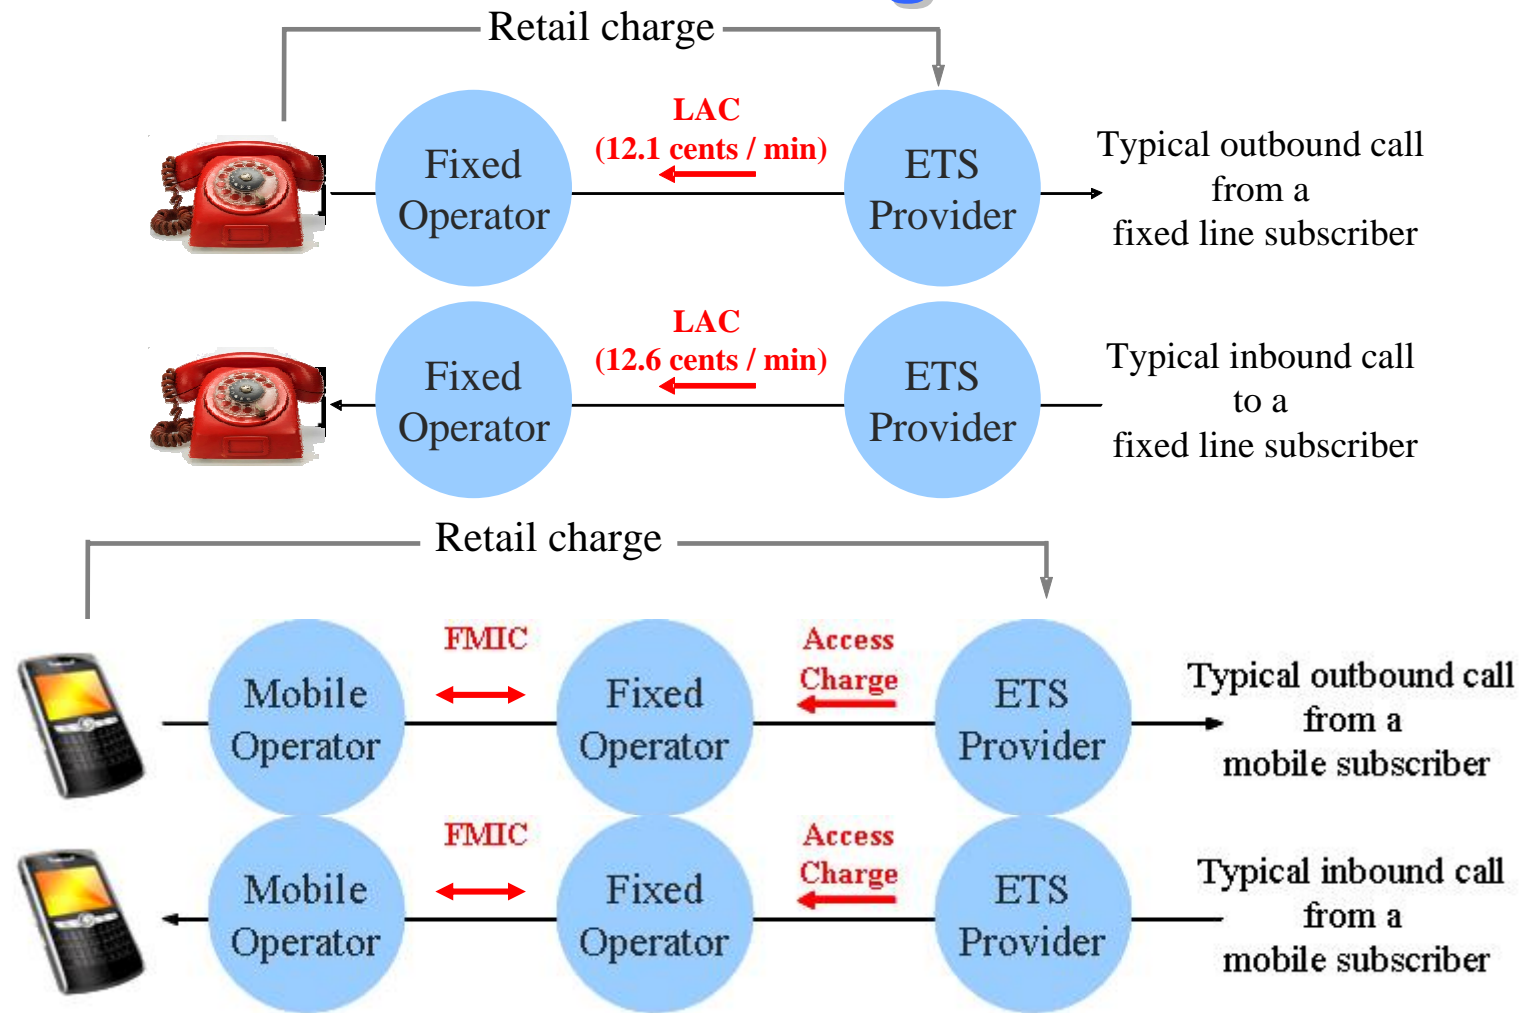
Retail charge

Fixed Operator

LAC
(12.1 cents / min)

ETS Provider

Typical outbound call from a fixed line subscriber

Fixed Operator

LAC
(12.6 cents / min)

ETS Provider

Typical inbound call to a fixed line subscriber

Retail charge

Mobile Operator

FMIC

Fixed Operator

Access Charge

ETS Provider

Typical outbound call from a mobile subscriber

Mobile Operator

FMIC

Fixed Operator

Access Charge

ETS Provider

Typical inbound call from a mobile subscriber